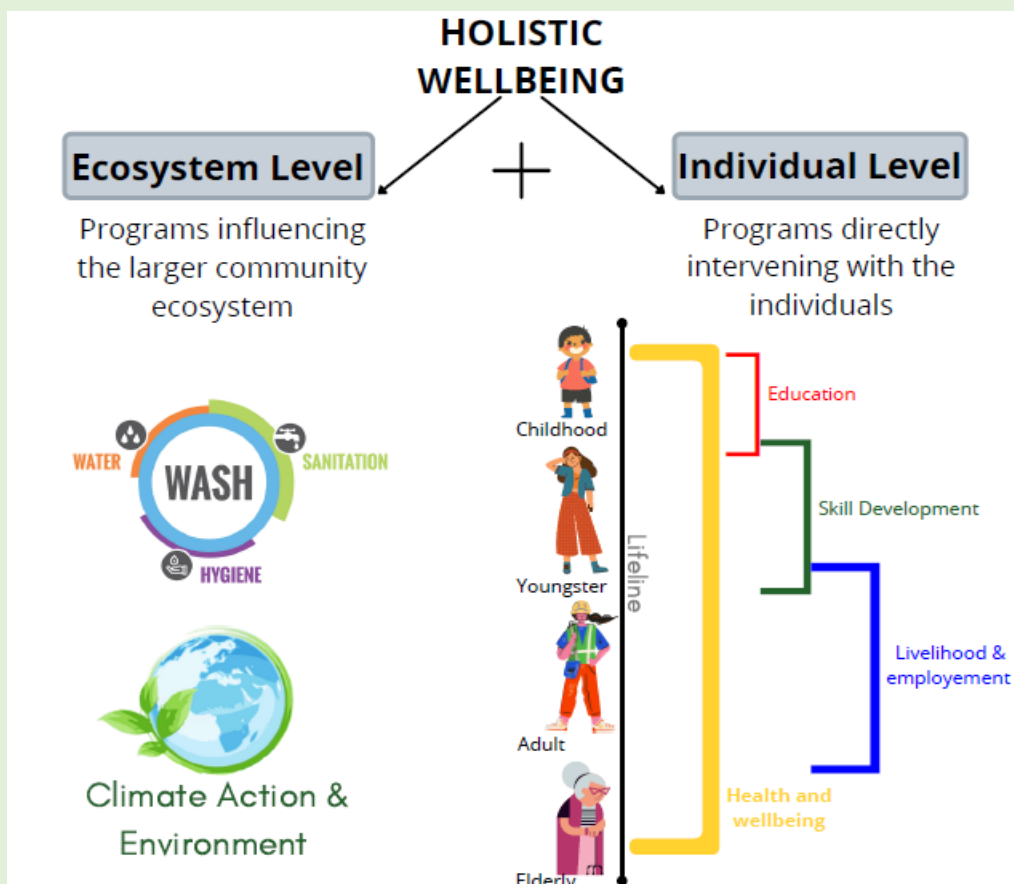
HOLISTIC WELLBEING

Ecosystem Level

+

Individual Level

Programs influencing the larger community ecosystem

Programs directly intervening with the individuals

WATER
WASH
SANITATION
HYGIENE

Climate Action & Environment

Childhood
Youngster
Adult
Elderly

Lifeline

Education
Skill Development
Livelihood & employement
Health and wellbeing